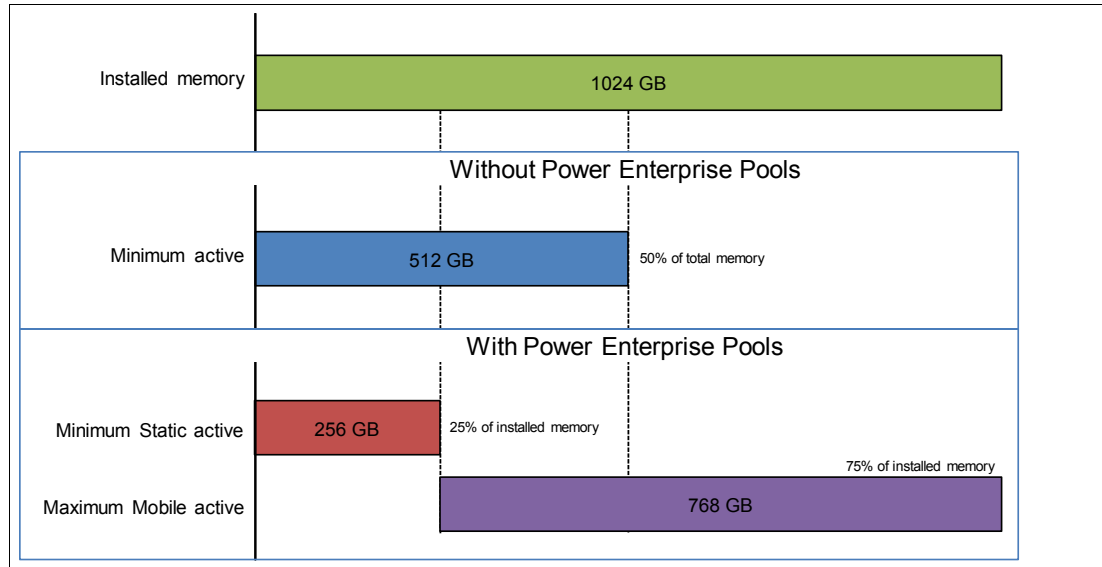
Installed memory

1024 GB

Without Power Enterprise Pools

Minimum active

512 GB

50% of total memory

With Power Enterprise Pools

Minimum Static active

256 GB

25% of installed memory

75% of installed memory

Maximum Mobile active

768 GB